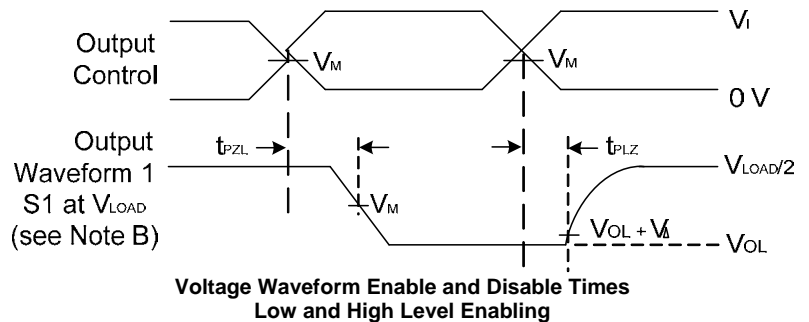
Output Control

$V_I$

$V_M$

$V_M$

0 V

Output Waveform 1 S1 at $V_{LOAD}$ (see Note B)

$t_{PZL}$

$V_M$

$t_{PLZ}$

$V_{LOAD}/2$

$V_{OL} + V_\Delta$

$V_{OL}$

Voltage Waveform Enable and Disable Times Low and High Level Enabling